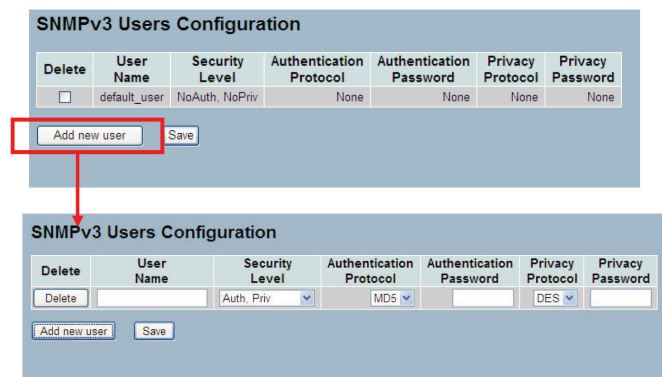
SNMPv3 Users Configuration

| Delete | User Name | Security Level | Authentication Protocol | Authentication Password | Privacy Protocol | Privacy Password |
|---|---|---|---|---|---|---|
| ☐ | default_user | NoAuth, NoPriv | None | None | None | None |

Add new user Save

SNMPv3 Users Configuration

| Delete | User Name | Security Level | Authentication Protocol | Authentication Password | Privacy Protocol | Privacy Password |
|---|---|---|---|---|---|---|
| Delete | | Auth, Priv | MD5 | | DES | |

Add new user Save